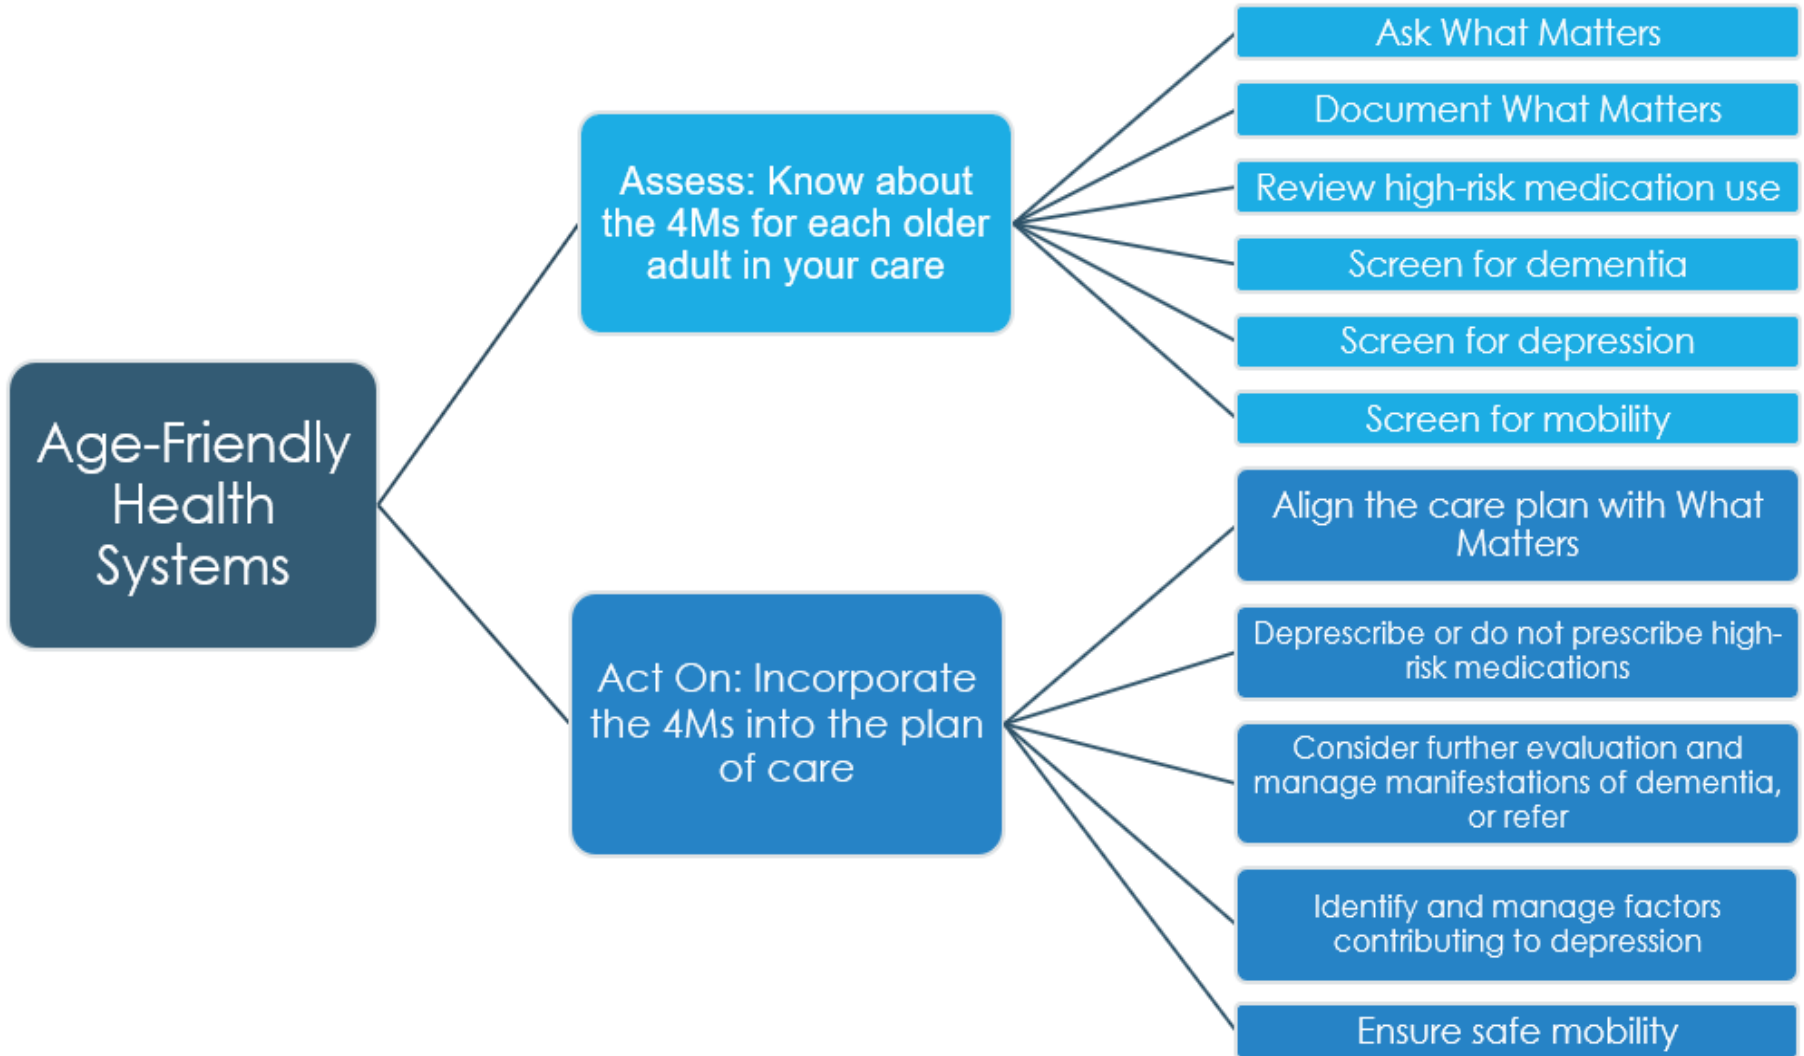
Age-Friendly Health Systems

Assess: Know about the 4Ms for each older adult in your care

Ask What Matters

Document What Matters

Review high-risk medication use

Screen for dementia

Screen for depression

Screen for mobility

Act On: Incorporate the 4Ms into the plan of care

Align the care plan with What Matters

Deprescribe or do not prescribe high-risk medications

Consider further evaluation and manage manifestations of dementia, or refer

Identify and manage factors contributing to depression

Ensure safe mobility